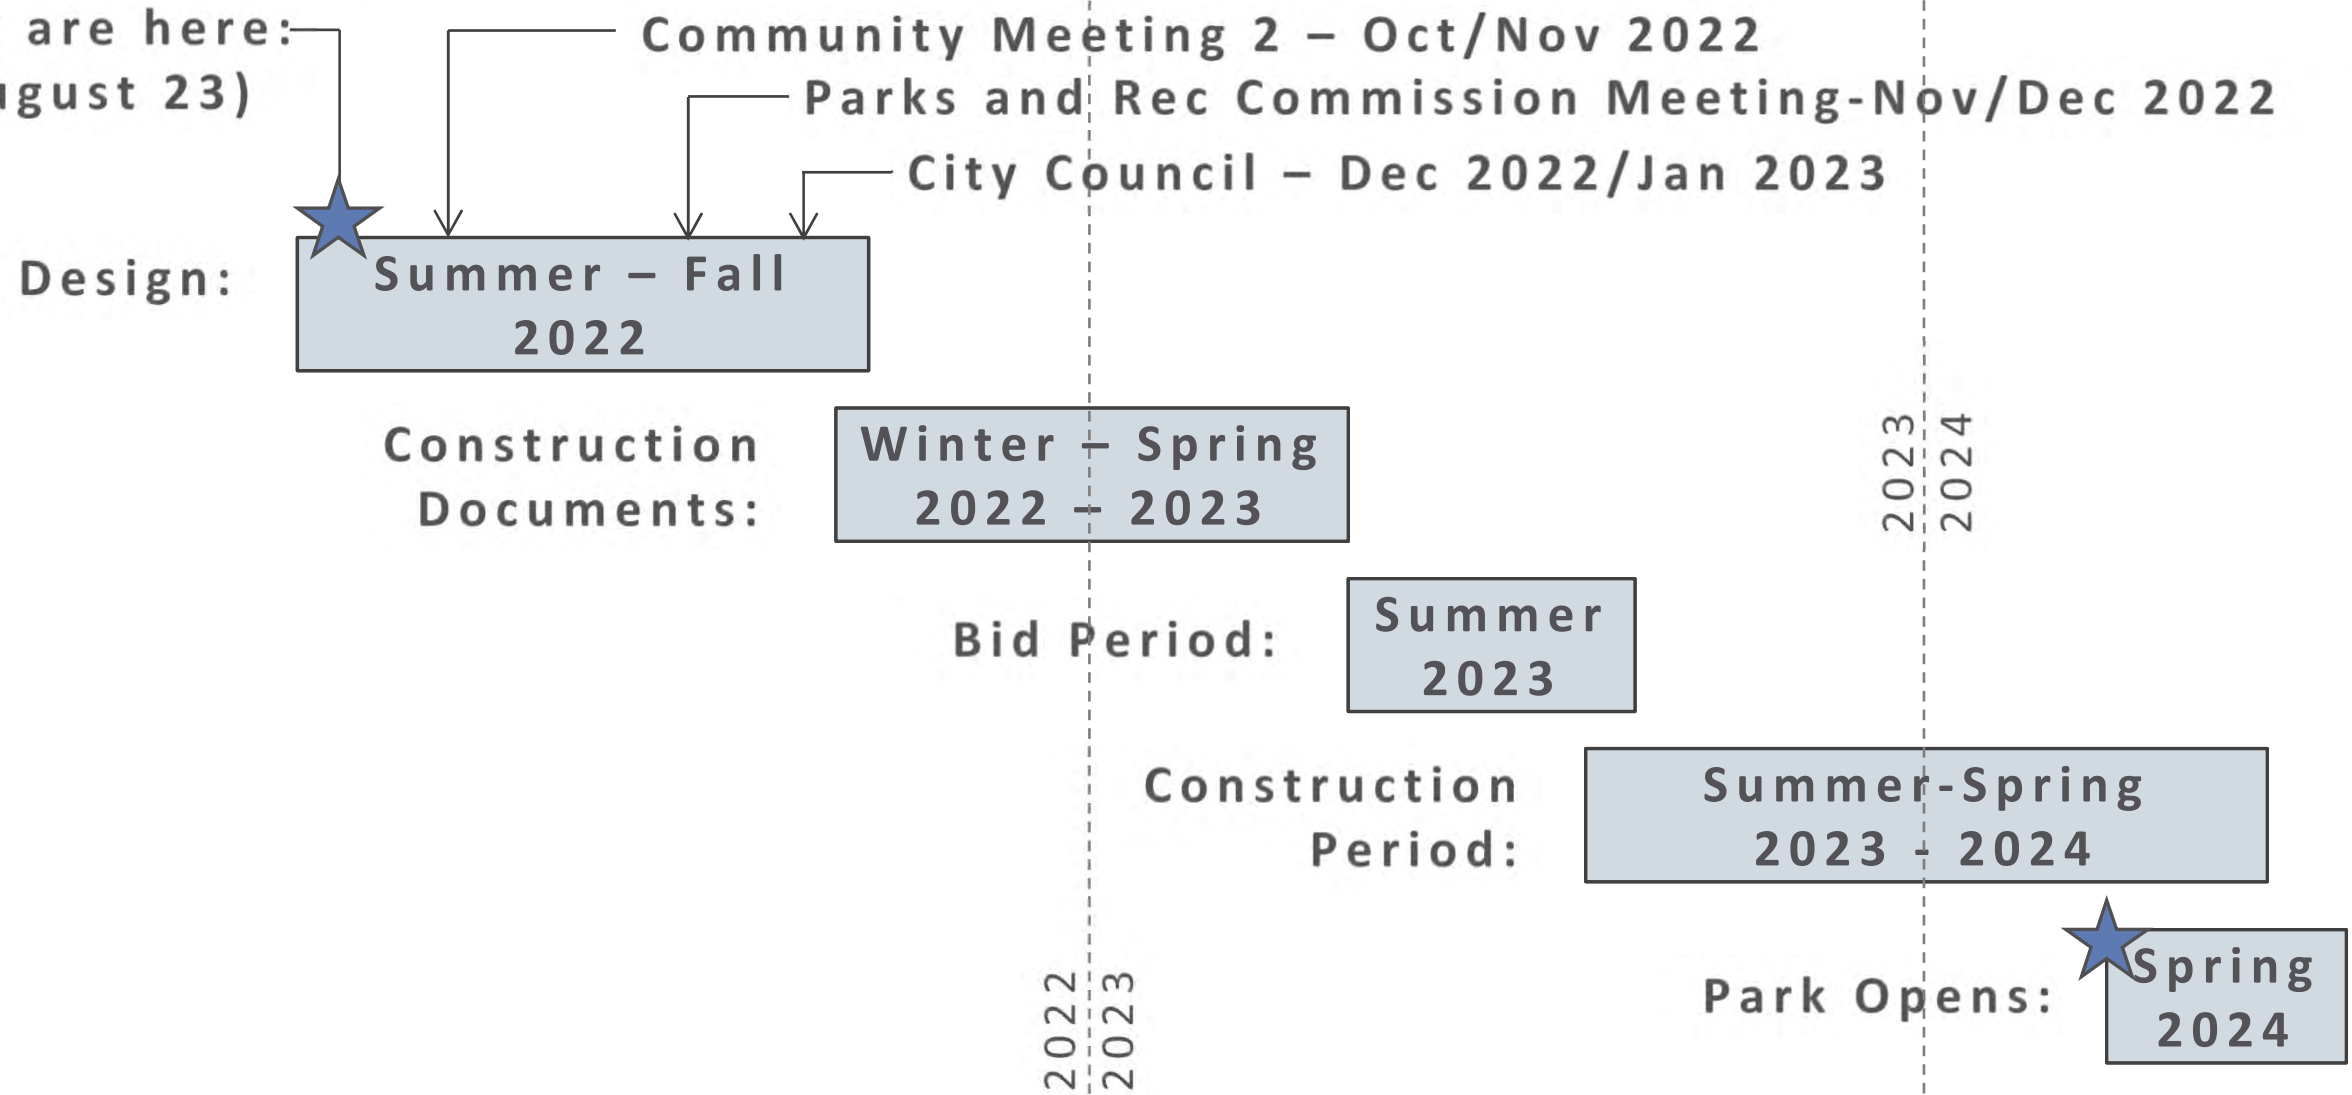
are here:
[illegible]gust 23)

Community Meeting 2 – Oct/Nov 2022

Parks and Rec Commission Meeting-Nov/Dec 2022

City Council – Dec 2022/Jan 2023

Design:

Summer – Fall 2022

Construction Documents:

Winter – Spring 2022 – 2023

2023
2024

Bid Period:

Summer 2023

Construction Period:

Summer-Spring 2023 - 2024

Park Opens:

Spring 2024

2022
2023